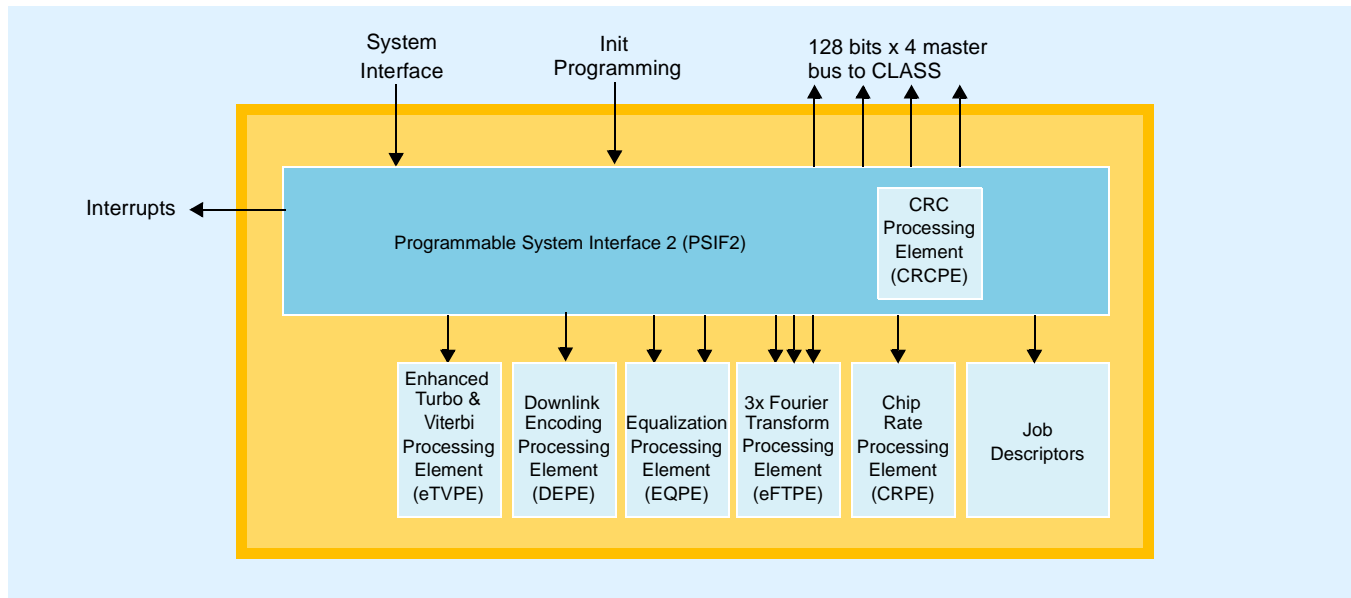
System Interface

Init Programming

128 bits x 4 master bus to CLASS

Interrupts

Programmable System Interface 2 (PSIF2)

CRC Processing Element (CRCPE)

Enhanced Turbo & Viterbi Processing Element (eTVPE)

Downlink Encoding Processing Element (DEPE)

Equalization Processing Element (EQPE)

3x Fourier Transform Processing Element (eFTPE)

Chip Rate Processing Element (CRPE)

Job Descriptors